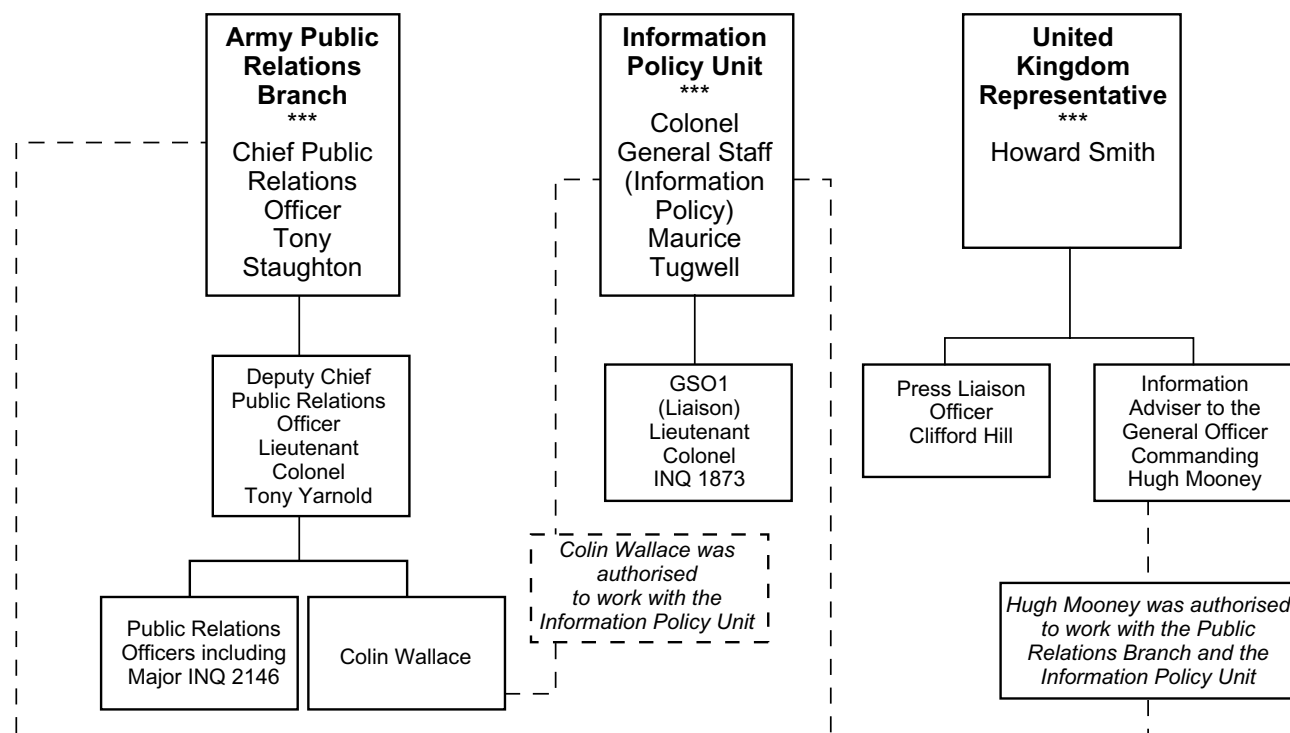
**Army Public Relations Branch**
\*\*\*
Chief Public Relations Officer
Tony Staughton

**Information Policy Unit**
\*\*\*
Colonel General Staff (Information Policy)
Maurice Tugwell

**United Kingdom Representative**
\*\*\*
Howard Smith

Deputy Chief Public Relations Officer
Lieutenant Colonel
Tony Yarnold

GSO1 (Liaison)
Lieutenant Colonel
INQ 1873

Press Liaison Officer
Clifford Hill

Information Adviser to the General Officer Commanding
Hugh Mooney

*Colin Wallace was authorised to work with the Information Policy Unit*

Public Relations Officers including Major INQ 2146

Colin Wallace

*Hugh Mooney was authorised to work with the Public Relations Branch and the Information Policy Unit*